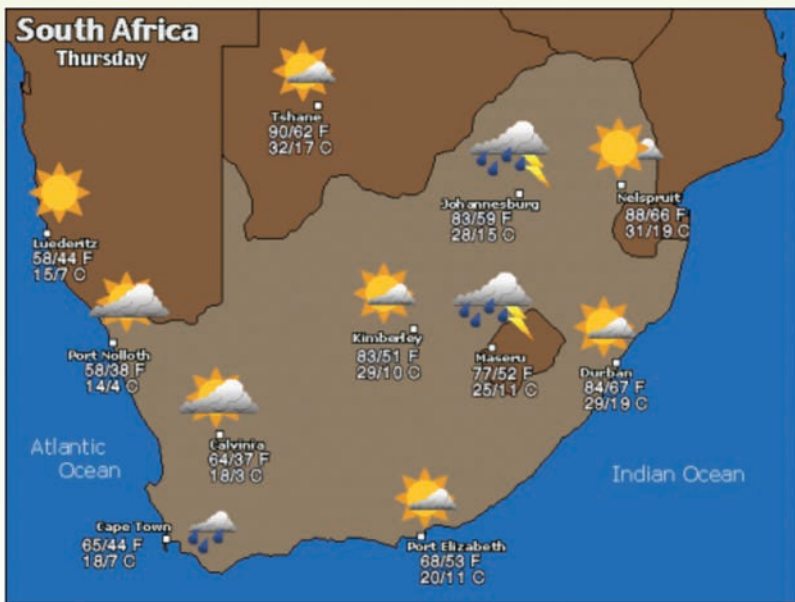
South Africa
Thursday

Tshane
90/62 F
32/17 C

Luederitz
58/44 F
15/7 C

Johannesburg
83/59 F
28/15 C

Nelspruit
88/66 F
31/19 C

Port Nolloth
58/38 F
14/4 C

Kimberley
83/51 F
29/10 C

Maseru
77/52 F
25/11 C

Durban
84/67 F
29/19 C

Atlantic Ocean

Calvinia
64/37 F
18/3 C

Indian Ocean

Cape Town
65/44 F
18/7 C

Port Elizabeth
68/53 F
20/11 C